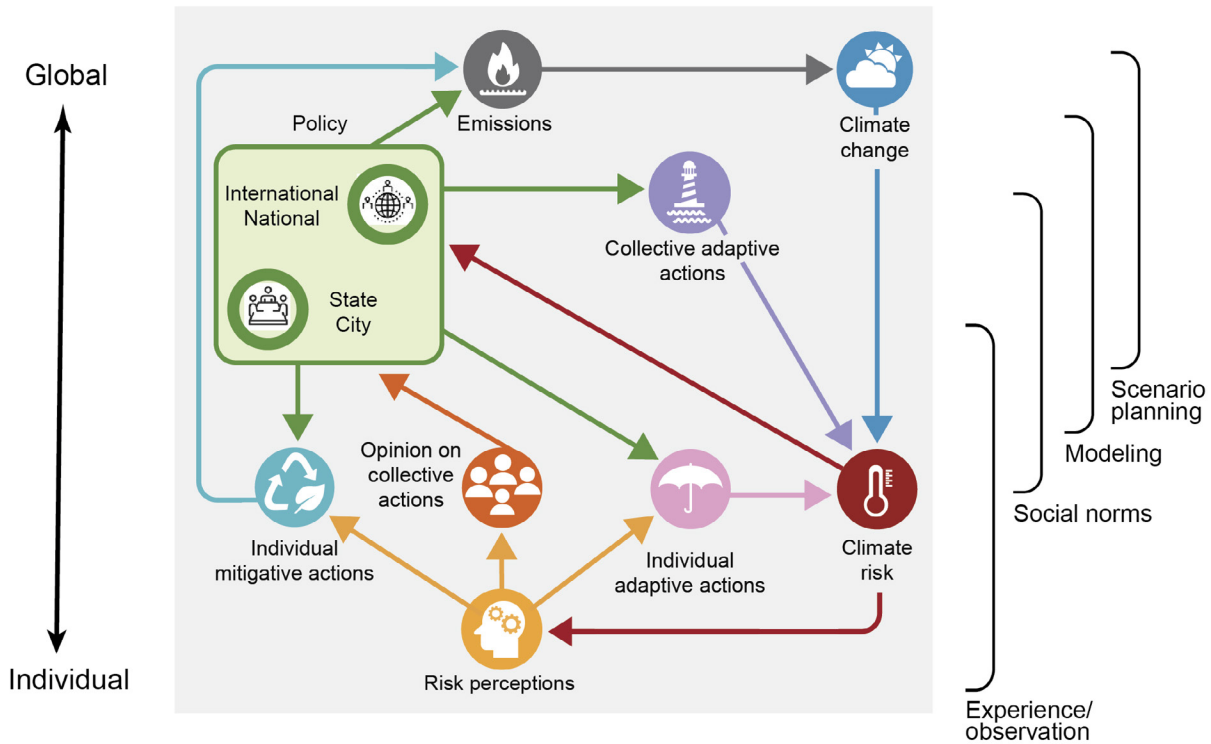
Global

Individual

Emissions

Climate change

Policy

International National

State City

Collective adaptive actions

Opinion on collective actions

Individual mitigative actions

Individual adaptive actions

Climate risk

Risk perceptions

Scenario planning

Modeling

Social norms

Experience/ observation